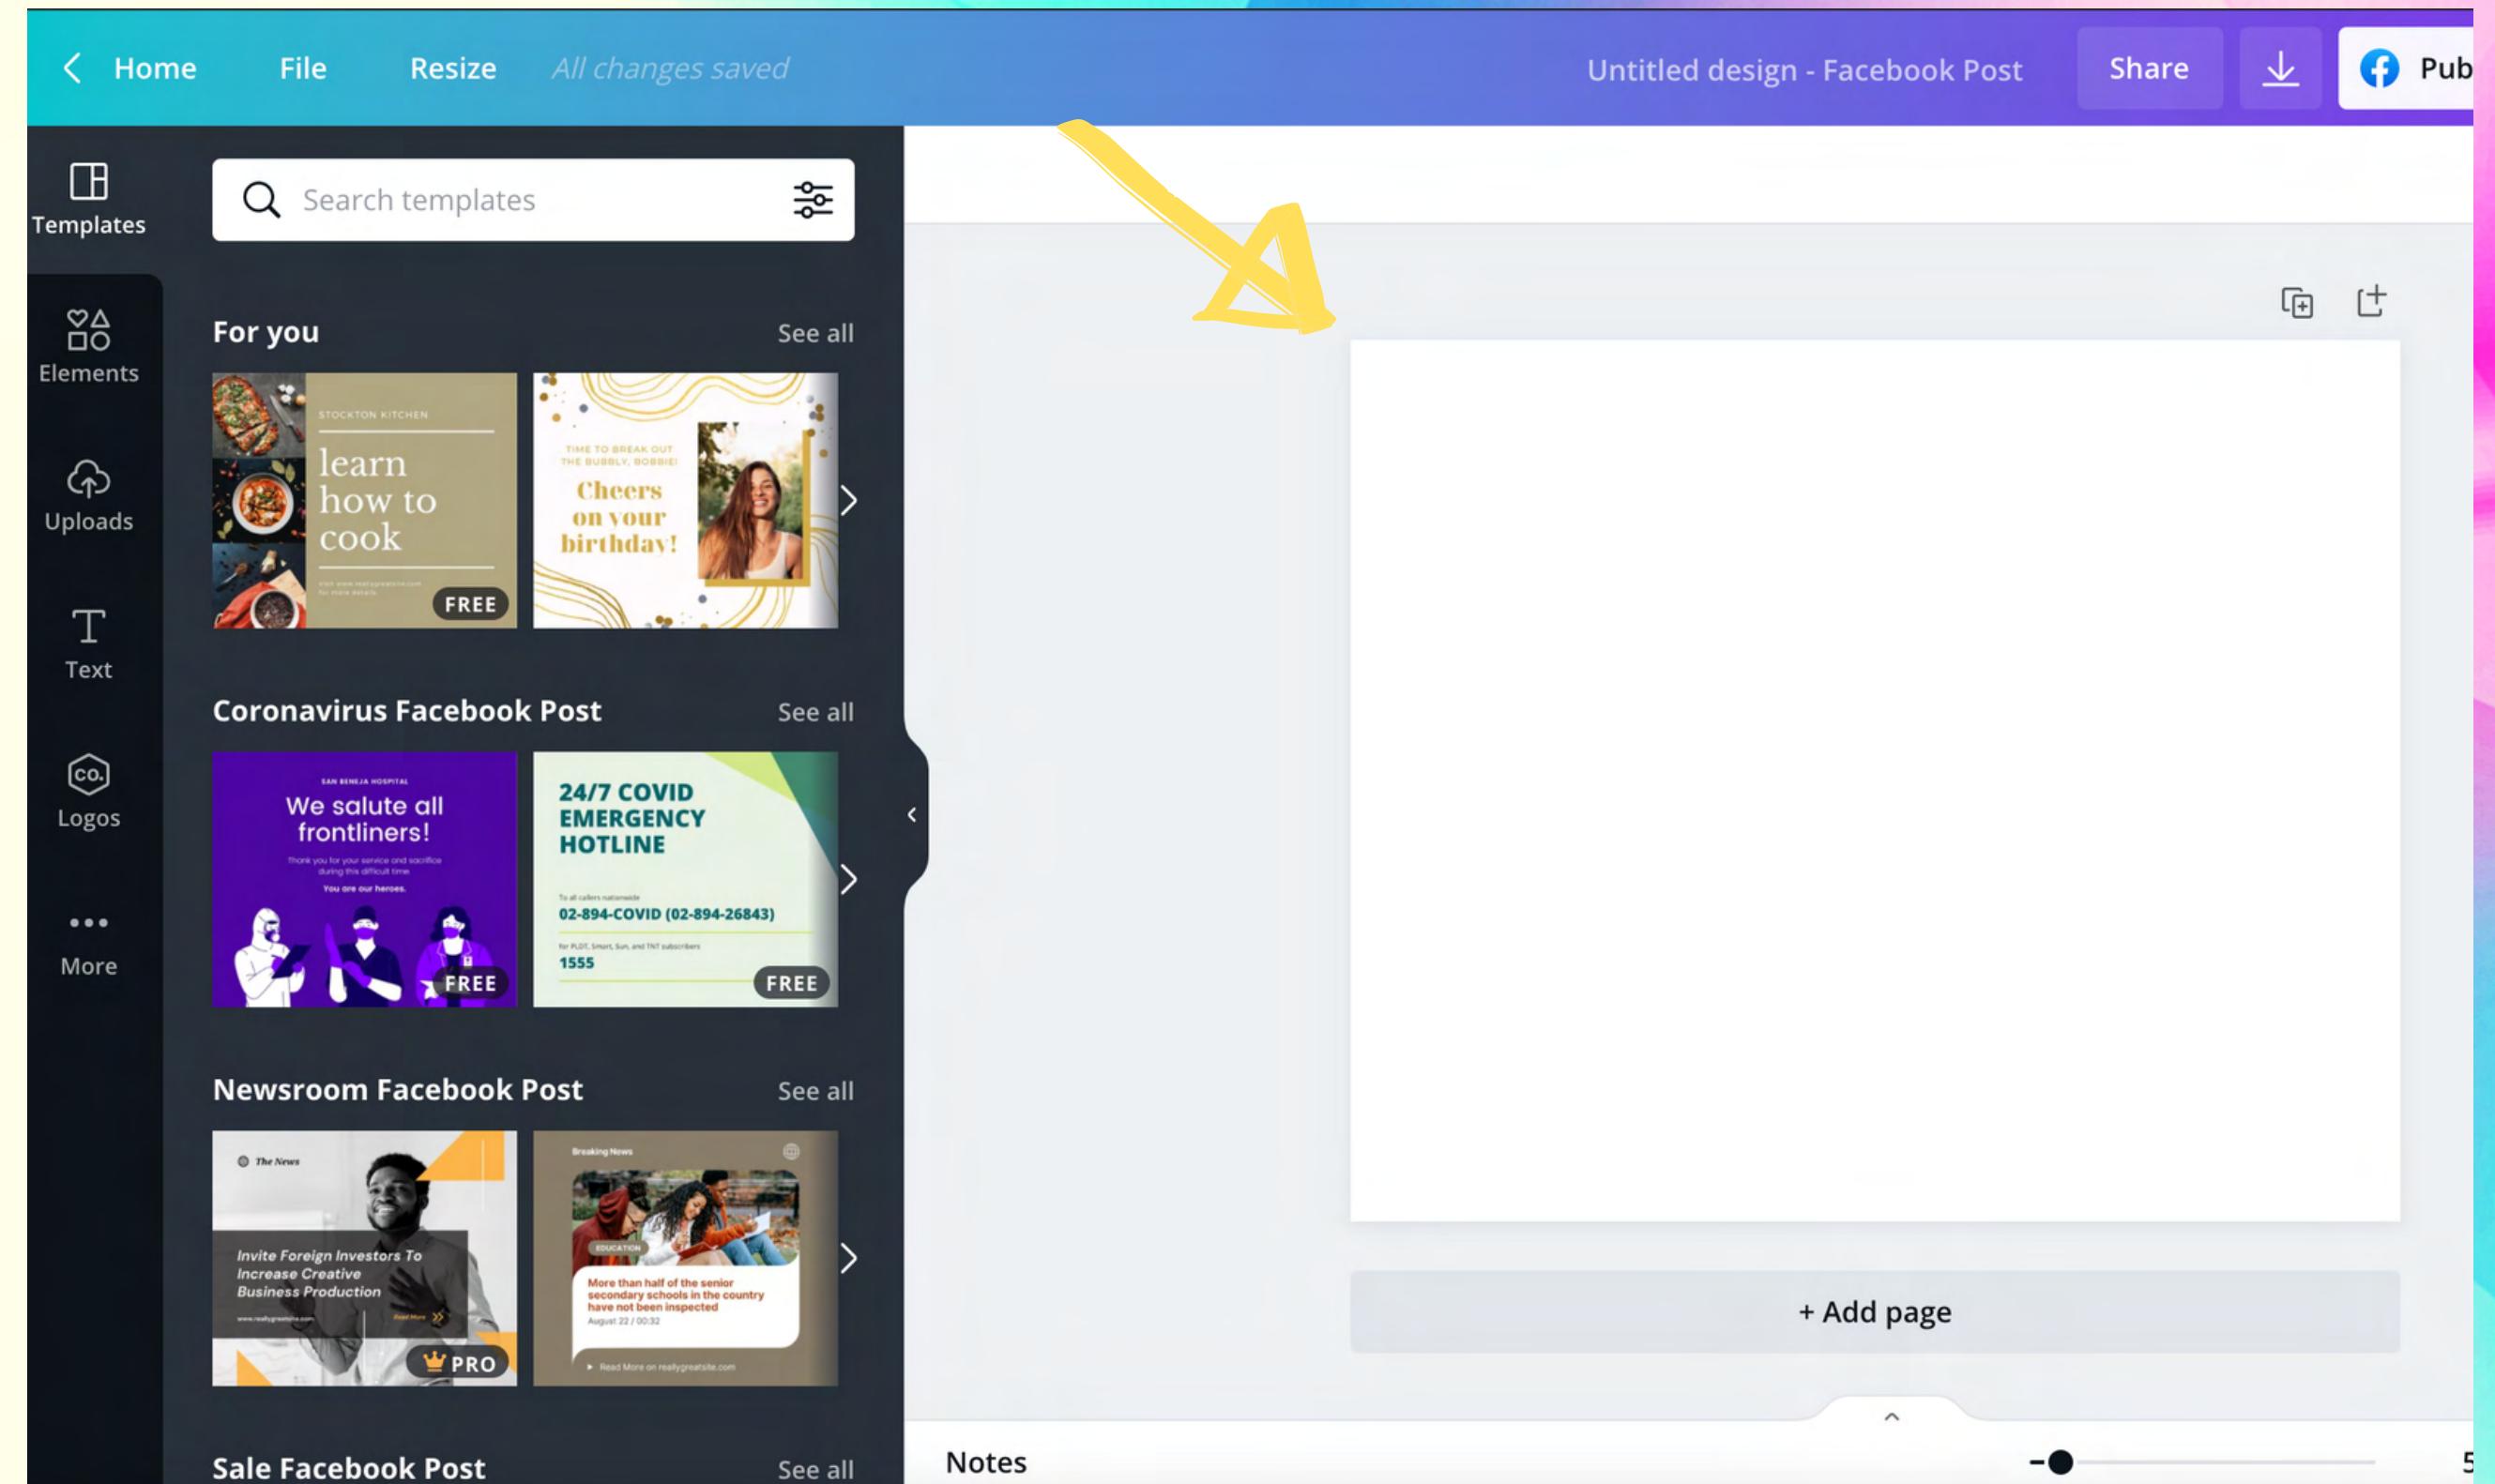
Home File Resize All changes saved

Untitled design - Facebook Post Share Pub

Templates

Search templates

Elements

Uploads

Text

Logos

More

For you See all

STOCKTON KITCHEN
learn how to cook
FREE

TIME TO BREAK OUT THE BUBBLY, BOBBIE!
Cheers on your birthday!

Coronavirus Facebook Post See all

SAN BENEJA HOSPITAL
We salute all frontliners!
Thank you for your service and sacrifice during this difficult time
You are our heroes.
FREE

24/7 COVID EMERGENCY HOTLINE
To all callers nationwide
02-894-COVID (02-894-26843)
For PLDT, Smart, Sun, and TNT subscribers
1555
FREE

Newsroom Facebook Post See all

The News
Invite Foreign Investors To Increase Creative Business Production
PRO

Breaking News
EDUCATION
More than half of the senior secondary schools in the country have not been inspected
August 22 / 00:32
Read More on reallygreatsite.com

Sale Facebook Post See all

+ Add page

Notes

5